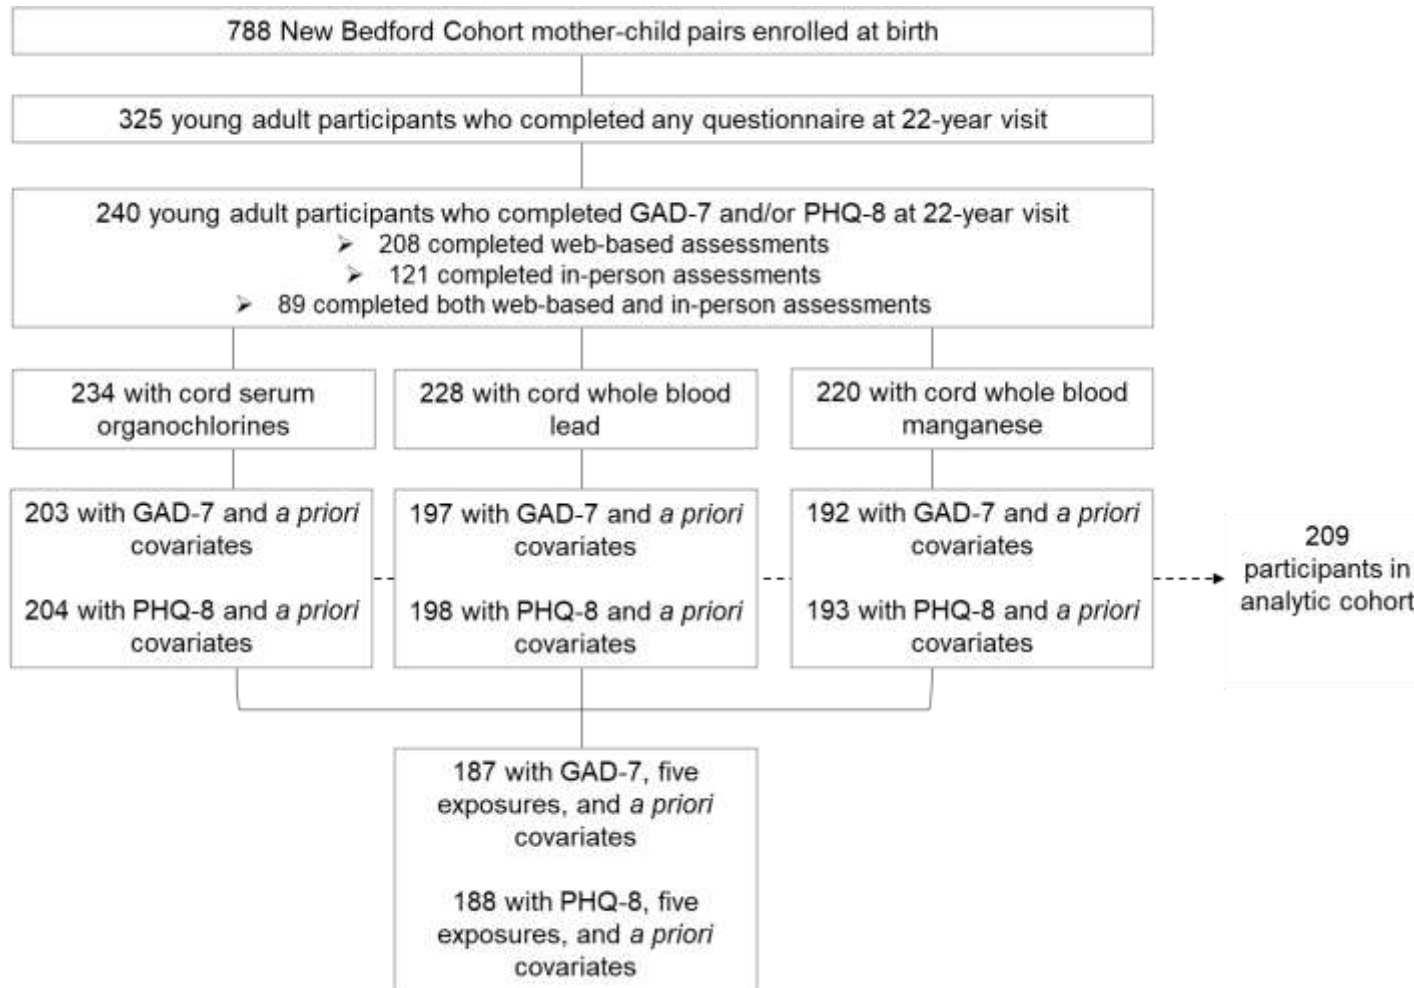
788 New Bedford Cohort mother-child pairs enrolled at birth

325 young adult participants who completed any questionnaire at 22-year visit

240 young adult participants who completed GAD-7 and/or PHQ-8 at 22-year visit
➢ 208 completed web-based assessments
➢ 121 completed in-person assessments
➢ 89 completed both web-based and in-person assessments

234 with cord serum organochlorines

228 with cord whole blood lead

220 with cord whole blood manganese

203 with GAD-7 and a priori covariates

204 with PHQ-8 and a priori covariates

197 with GAD-7 and a priori covariates

198 with PHQ-8 and a priori covariates

192 with GAD-7 and a priori covariates

193 with PHQ-8 and a priori covariates

209 participants in analytic cohort

187 with GAD-7, five exposures, and a priori covariates

188 with PHQ-8, five exposures, and a priori covariates